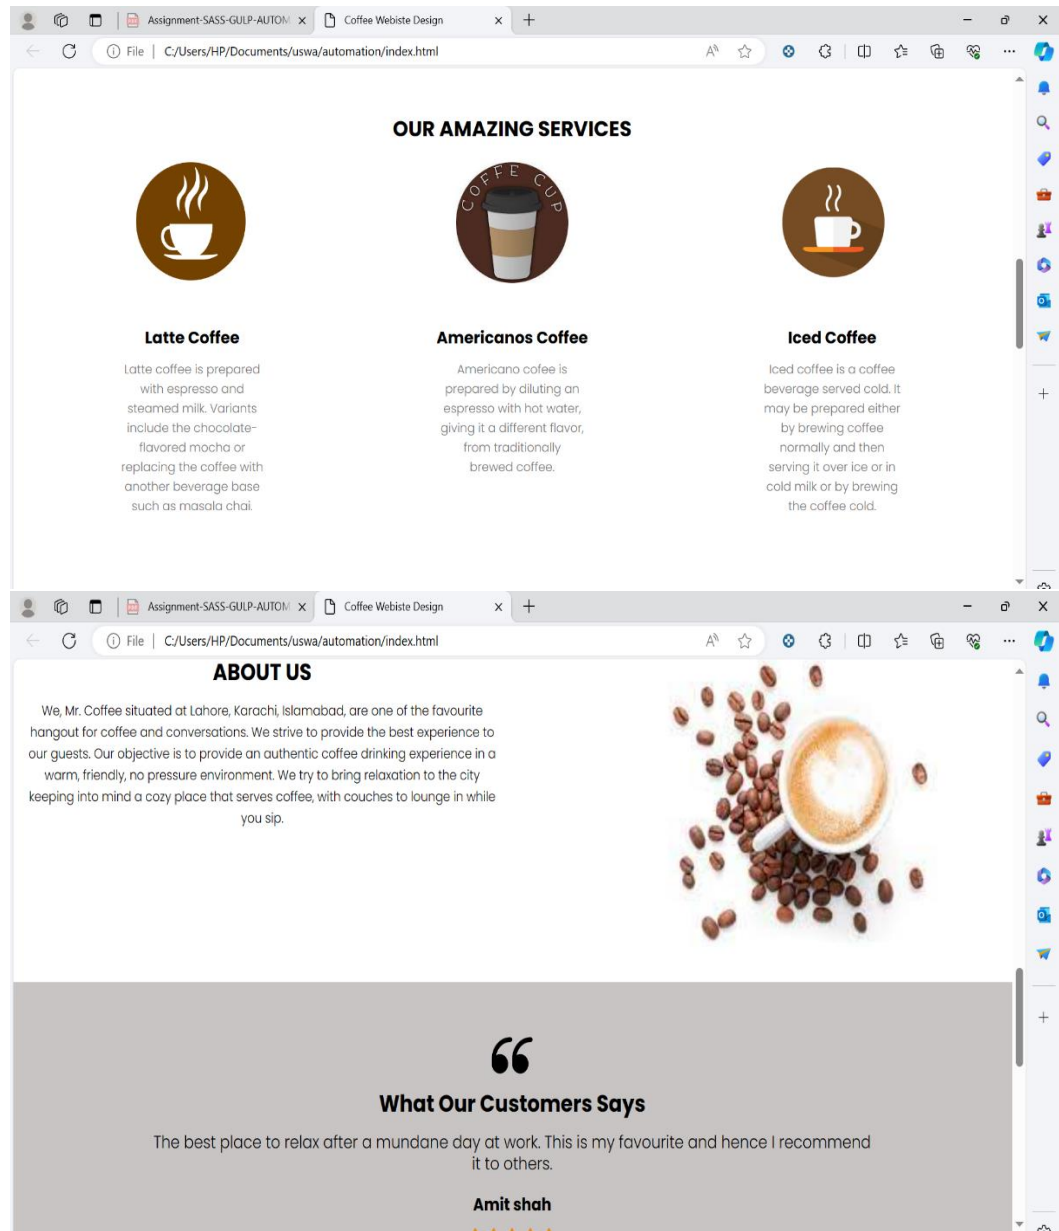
Assignment-SASS-GULP-AUTOM ×
Coffee Webiste Design ×
+
File | C:/Users/HP/Documents/uswa/automation/index.html

OUR AMAZING SERVICES

COFFEE CUP

Latte Coffee

Latte coffee is prepared with espresso and steamed milk. Variants include the chocolate-flavored mocha or replacing the coffee with another beverage base such as masala chai.

Americanos Coffee

Americano cofee is prepared by diluting an espresso with hot water, giving it a different flavor, from traditionally brewed coffee.

Iced Coffee

Iced coffee is a coffee beverage served cold. It may be prepared either by brewing coffee normally and then serving it over ice or in cold milk or by brewing the coffee cold.

Assignment-SASS-GULP-AUTOM ×
Coffee Webiste Design ×
+
File | C:/Users/HP/Documents/uswa/automation/index.html

ABOUT US

We, Mr. Coffee situated at Lahore, Karachi, Islamabad, are one of the favourite hangout for coffee and conversations. We strive to provide the best experience to our guests. Our objective is to provide an authentic coffee drinking experience in a warm, friendly, no pressure environment. We try to bring relaxation to the city keeping into mind a cozy place that serves coffee, with couches to lounge in while you sip.

66

What Our Customers Says

The best place to relax after a mundane day at work. This is my favourite and hence I recommend it to others.

Amit shah